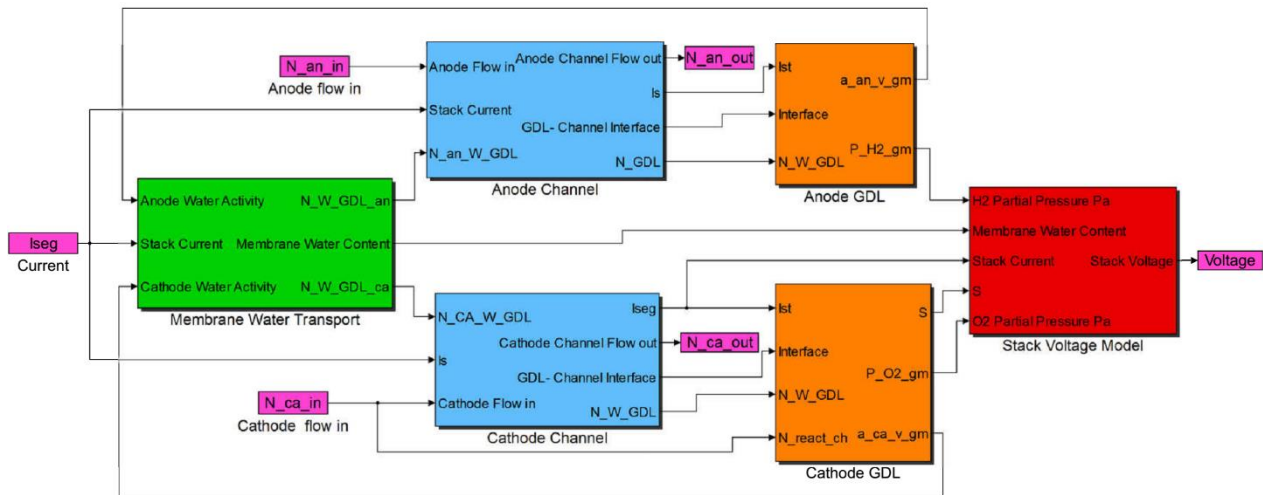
N_an_in
Anode flow in

Anode Flow in
Stack Current
N_an_W_GDL
Anode Channel Flow out
Is
GDL- Channel Interface
N_GDL
Anode Channel

N_an_out

Ist
Interface
N_W_GDL
a_an_v_gm
P_H2_gm
Anode GDL

Iseg
Current

Anode Water Activity
Stack Current
Cathode Water Activity
N_W_GDL_an
Membrane Water Content
N_W_GDL_ca
Membrane Water Transport

H2 Partial Pressure Pa
Membrane Water Content
Stack Current
S
O2 Partial Pressure Pa
Stack Voltage
Stack Voltage Model

Voltage

N_CA_W_GDL
Is
Cathode Flow in
Iseg
Cathode Channel Flow out
GDL- Channel Interface
N_W_GDL
Cathode Channel

N_ca_out

N_ca_in
Cathode flow in

Ist
Interface
N_W_GDL
N_react_ch
S
P_O2_gm
a_ca_v_gm
Cathode GDL